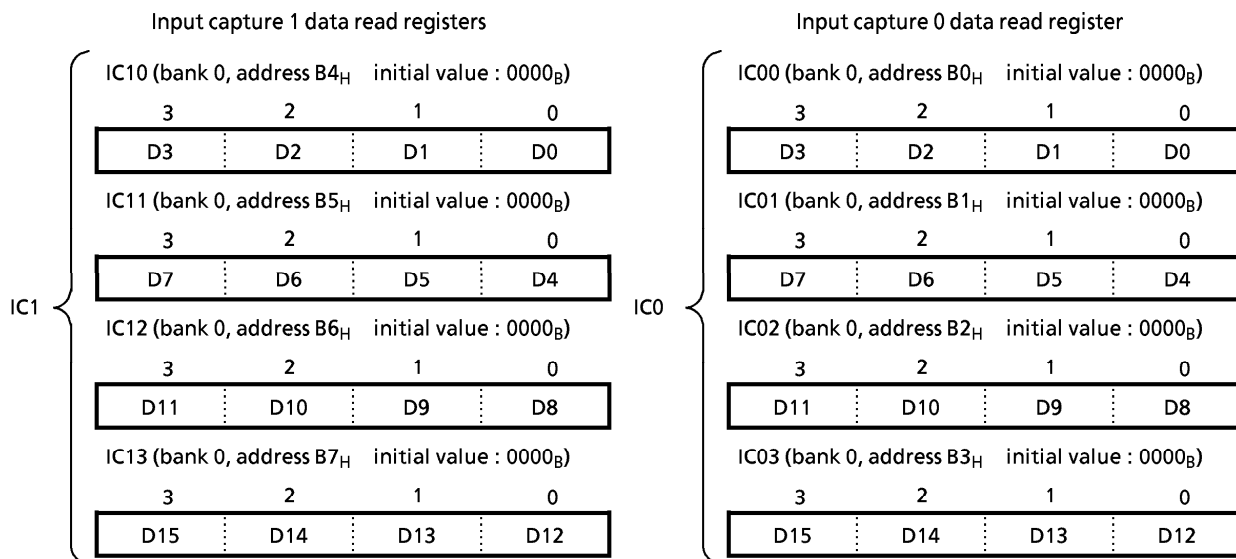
Input capture 1 data read registers

IC1

IC10 (bank 0, address $B4_H$ initial value : $0000_B$)

| 3 | 2 | 1 | 0 |
|---|---|---|---|
| D3 | D2 | D1 | D0 |

IC11 (bank 0, address $B5_H$ initial value : $0000_B$)

| 3 | 2 | 1 | 0 |
|---|---|---|---|
| D7 | D6 | D5 | D4 |

IC12 (bank 0, address $B6_H$ initial value : $0000_B$)

| 3 | 2 | 1 | 0 |
|---|---|---|---|
| D11 | D10 | D9 | D8 |

IC13 (bank 0, address $B7_H$ initial value : $0000_B$)

| 3 | 2 | 1 | 0 |
|---|---|---|---|
| D15 | D14 | D13 | D12 |

Input capture 0 data read register

IC0

IC00 (bank 0, address $B0_H$ initial value : $0000_B$)

| 3 | 2 | 1 | 0 |
|---|---|---|---|
| D3 | D2 | D1 | D0 |

IC01 (bank 0, address $B1_H$ initial value : $0000_B$)

| 3 | 2 | 1 | 0 |
|---|---|---|---|
| D7 | D6 | D5 | D4 |

IC02 (bank 0, address $B2_H$ initial value : $0000_B$)

| 3 | 2 | 1 | 0 |
|---|---|---|---|
| D11 | D10 | D9 | D8 |

IC03 (bank 0, address $B3_H$ initial value : $0000_B$)

| 3 | 2 | 1 | 0 |
|---|---|---|---|
| D15 | D14 | D13 | D12 |